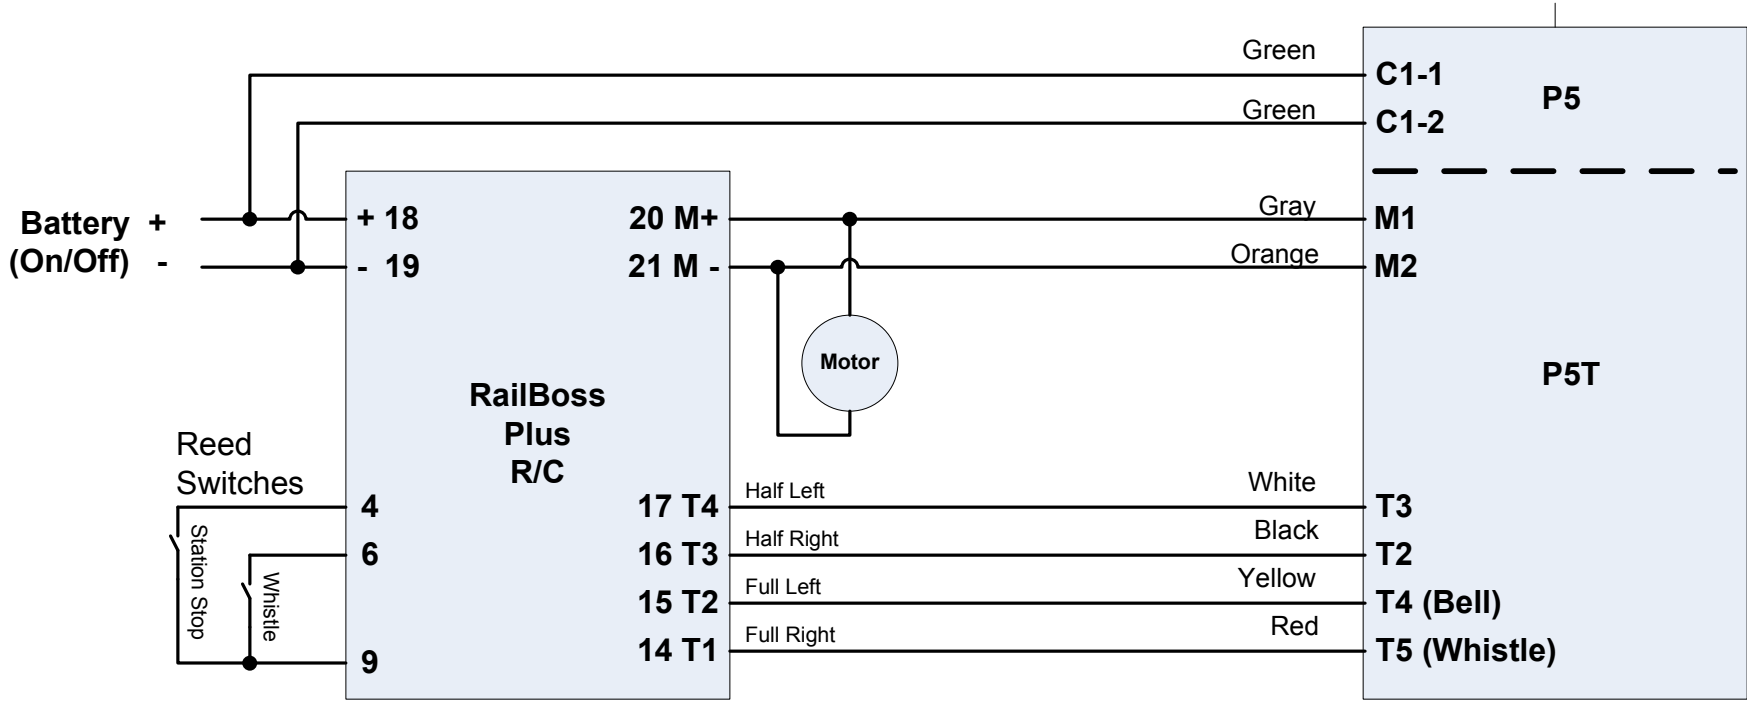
Green
Green
C1-1
C1-2
P5
Battery +
(On/Off) -
+ 18
- 19
20 M+
21 M -
Gray
Orange
M1
M2
Motor
P5T
RailBoss Plus R/C
Reed Switches
4
6
9
Station Stop
Whistle
17 T4
16 T3
15 T2
14 T1
Half Left
Half Right
Full Left
Full Right
White
Black
Yellow
Red
T3
T2
T4 (Bell)
T5 (Whistle)